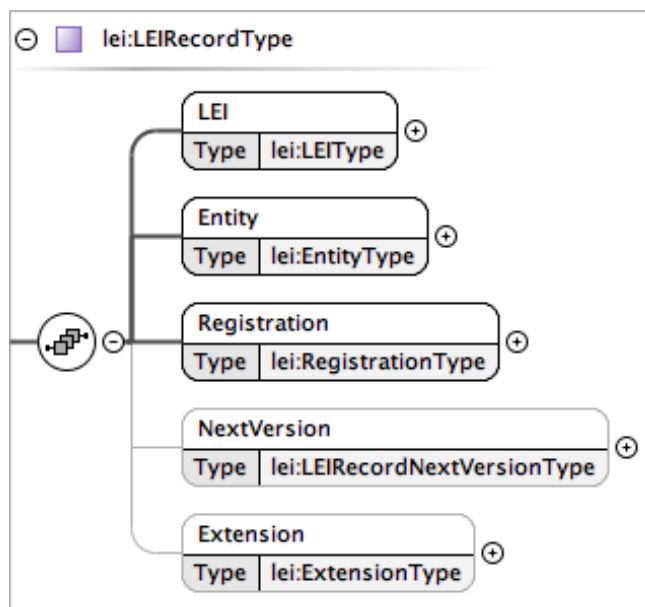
lei:LEIRecordType

LEI

| Type | lei:LEIType |
|---|---|

Entity

| Type | lei:EntityType |
|---|---|

Registration

| Type | lei:RegistrationType |
|---|---|

NextVersion

| Type | lei:LEIRecordNextVersionType |
|---|---|

Extension

| Type | lei:ExtensionType |
|---|---|